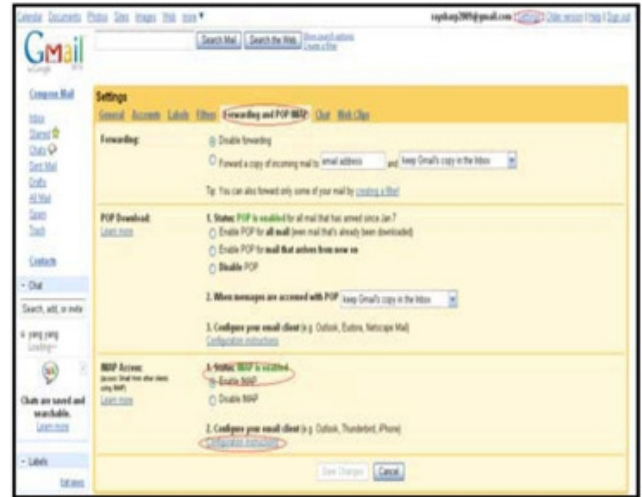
Calendar Documents Photos Sites Images Web more ▾

yangkang2009@gmail.com | Settings | Older version | Help | Sign out

Gmail

Search Mail | Search the Web | Show search options Create a filter

Compose Mail

Inbox
Starred
Chats
Sent Mail
Drafts
All Mail
Spam
Trash

Contacts

- Chat

Search, add, or invite

yang yang
Loading...

Chats are saved and searchable.
Learn more

- Labels

Edit labels

Settings

General Accounts Labels Filters Forwarding and POP/IMAP Chat Web Clips

Forwarding:

Disable forwarding

Forward a copy of incoming mail to email address and keep Gmail's copy in the Inbox

Tip: You can also forward only some of your mail by creating a filter!

POP Download:
Learn more

1. Status: POP is enabled for all mail that has arrived since Jan 7
Enable POP for all mail (even mail that's already been downloaded)
Enable POP for mail that arrives from now on
Disable POP

2. When messages are accessed with POP keep Gmail's copy in the Inbox

3. Configure your email client (e.g. Outlook, Eudora, Netscape Mail)
Configuration instructions

IMAP Access:
(access Gmail from other clients using IMAP)
Learn more

1. Status: IMAP is enabled
Enable IMAP
Disable IMAP

2. Configure your email client (e.g. Outlook, Thunderbird, iPhone)
Configuration instructions

Save Changes Cancel